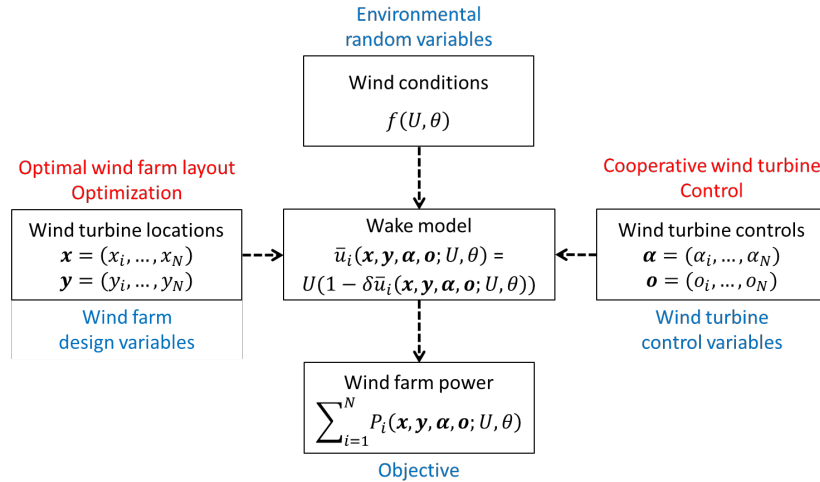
Environmental random variables

Wind conditions
$f(U,\theta)$

Optimal wind farm layout Optimization

Cooperative wind turbine Control

Wind turbine locations
$\boldsymbol{x} = (x_i, \dots, x_N)$
$\boldsymbol{y} = (y_i, \dots, y_N)$

Wake model
$\bar{u}_i(\boldsymbol{x}, \boldsymbol{y}, \boldsymbol{\alpha}, \boldsymbol{o}; U, \theta) =$
$U(1 - \delta\bar{u}_i(\boldsymbol{x}, \boldsymbol{y}, \boldsymbol{\alpha}, \boldsymbol{o}; U, \theta))$

Wind turbine controls
$\boldsymbol{\alpha} = (\alpha_i, \dots, \alpha_N)$
$\boldsymbol{o} = (o_i, \dots, o_N)$

Wind farm design variables

Wind turbine control variables

Wind farm power
$\sum_{i=1}^{N} P_i(\boldsymbol{x}, \boldsymbol{y}, \boldsymbol{\alpha}, \boldsymbol{o}; U, \theta)$

Objective